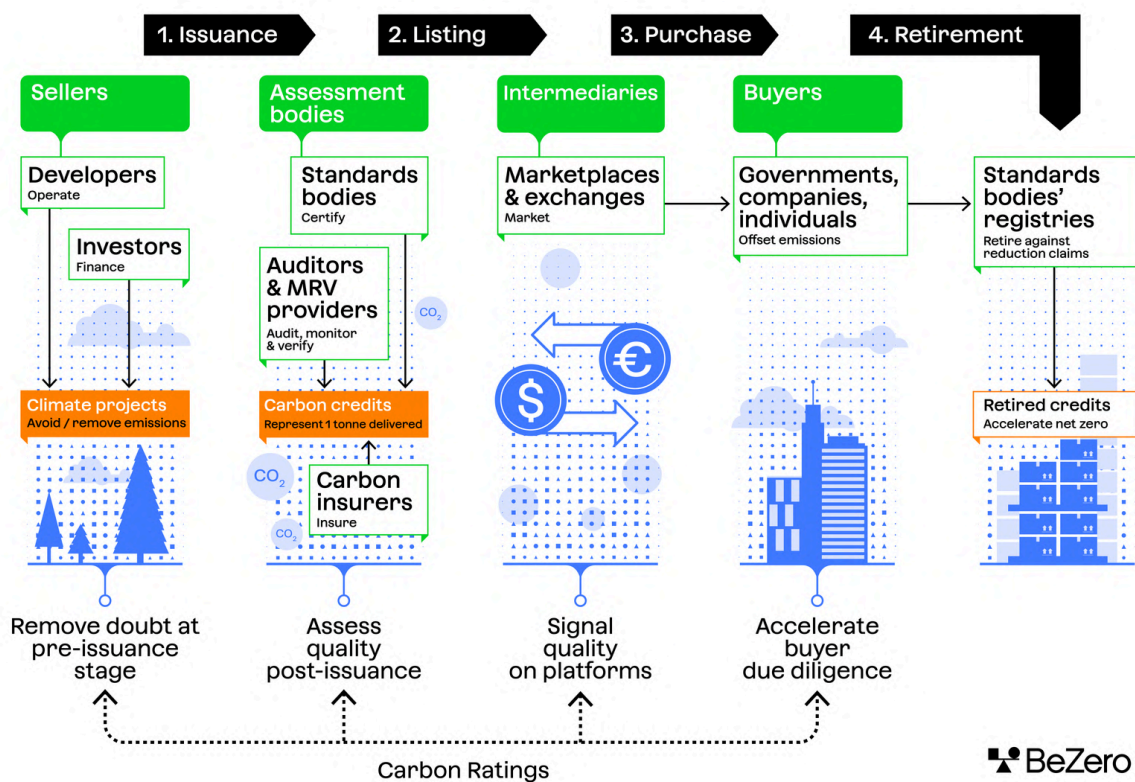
1. Issuance

2. Listing

3. Purchase

4. Retirement

Sellers

Developers
Operate

Investors
Finance

Climate projects
Avoid / remove emissions

Remove doubt at pre-issuance stage

Assessment bodies

Standards bodies
Certify

Auditors & MRV providers
Audit, monitor & verify

$CO_2$

Carbon credits
Represent 1 tonne delivered

$CO_2$

Carbon insurers
Insure

$CO_2$

Assess quality post-issuance

Intermediaries

Marketplaces & exchanges
Market

Signal quality on platforms

Buyers

Governments, companies, individuals
Offset emissions

Accelerate buyer due diligence

Standards bodies' registries
Retire against reduction claims

Retired credits
Accelerate net zero

Carbon Ratings

BeZero